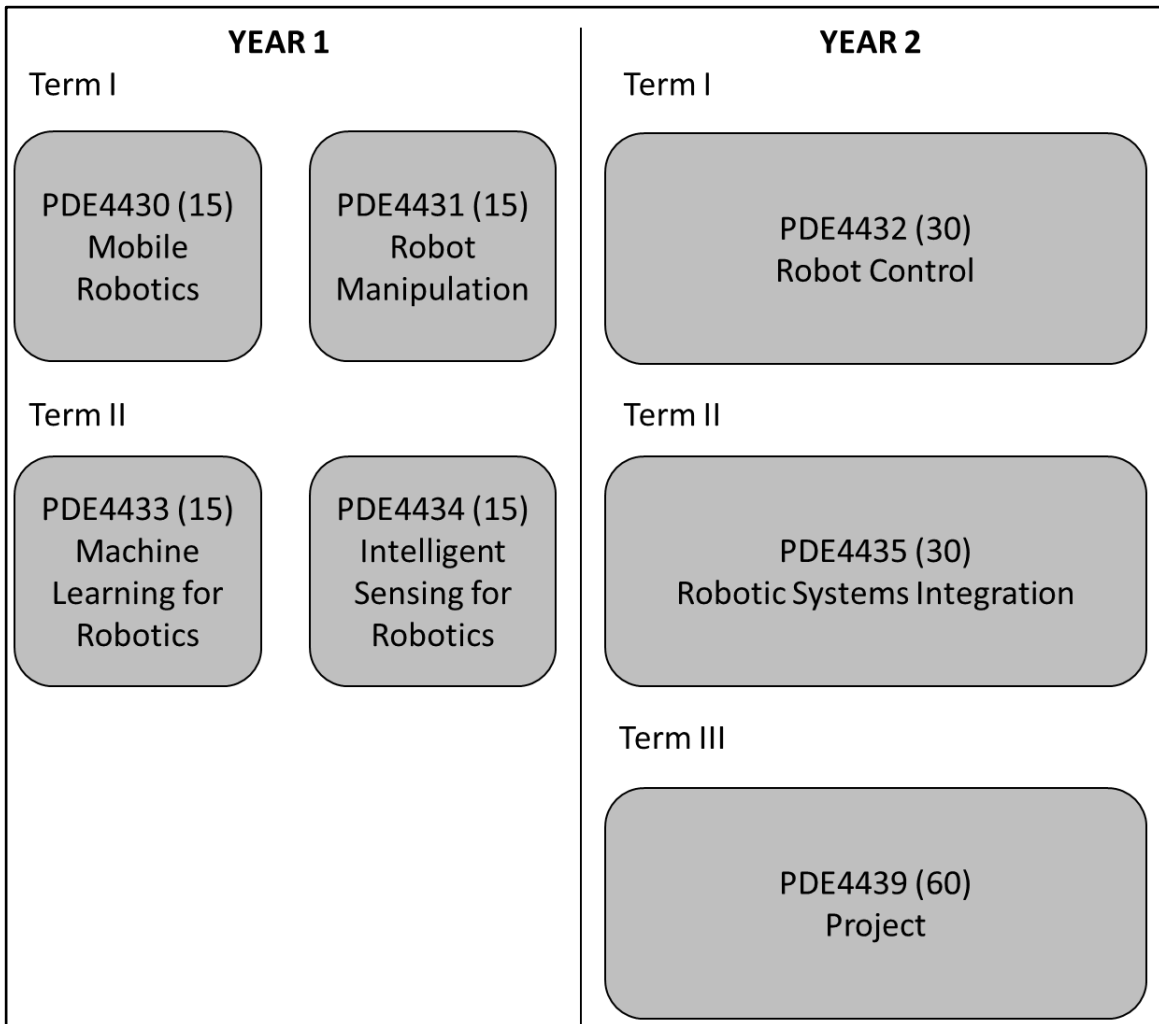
YEAR 1

Term I

PDE4430 (15) Mobile Robotics

PDE4431 (15) Robot Manipulation

Term II

PDE4433 (15) Machine Learning for Robotics

PDE4434 (15) Intelligent Sensing for Robotics

YEAR 2

Term I

PDE4432 (30) Robot Control

Term II

PDE4435 (30) Robotic Systems Integration

Term III

PDE4439 (60) Project